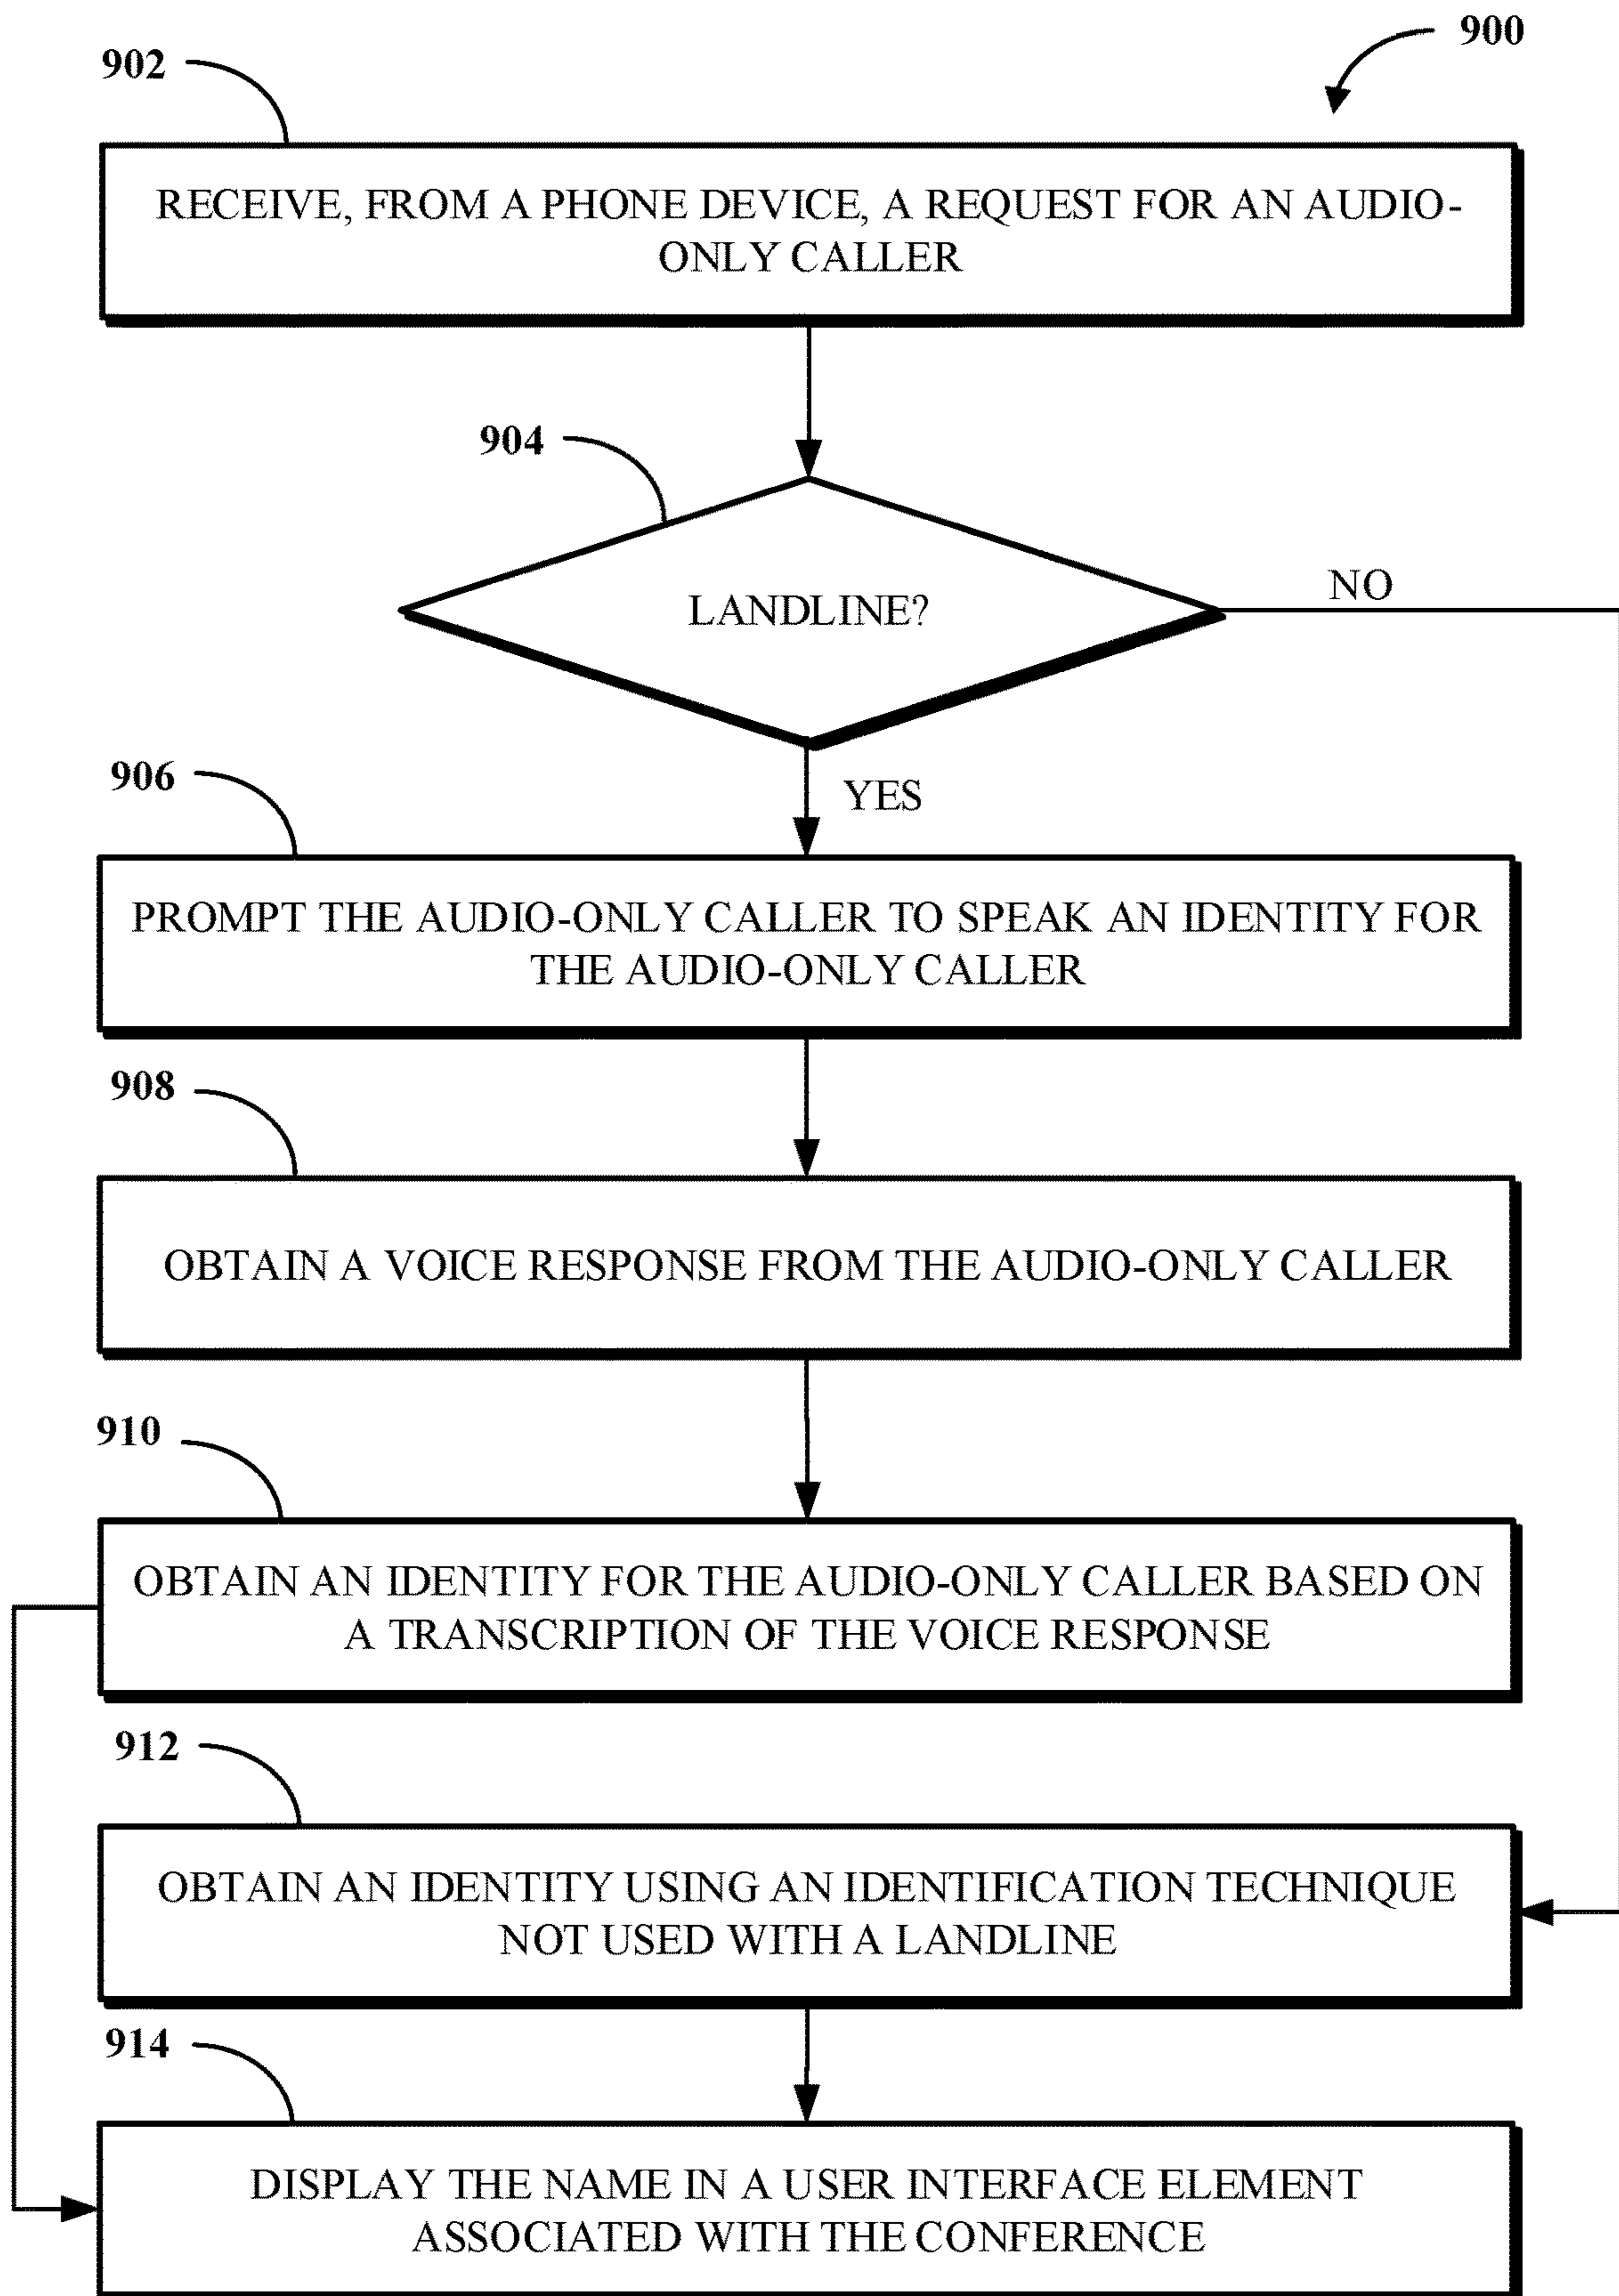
900

902

RECEIVE, FROM A PHONE DEVICE, A REQUEST FOR AN AUDIO-ONLY CALLER

904

LANDLINE?

NO

906

YES

PROMPT THE AUDIO-ONLY CALLER TO SPEAK AN IDENTITY FOR THE AUDIO-ONLY CALLER

908

OBTAIN A VOICE RESPONSE FROM THE AUDIO-ONLY CALLER

910

OBTAIN AN IDENTITY FOR THE AUDIO-ONLY CALLER BASED ON A TRANSCRIPTION OF THE VOICE RESPONSE

912

OBTAIN AN IDENTITY USING AN IDENTIFICATION TECHNIQUE NOT USED WITH A LANDLINE

914

DISPLAY THE NAME IN A USER INTERFACE ELEMENT ASSOCIATED WITH THE CONFERENCE